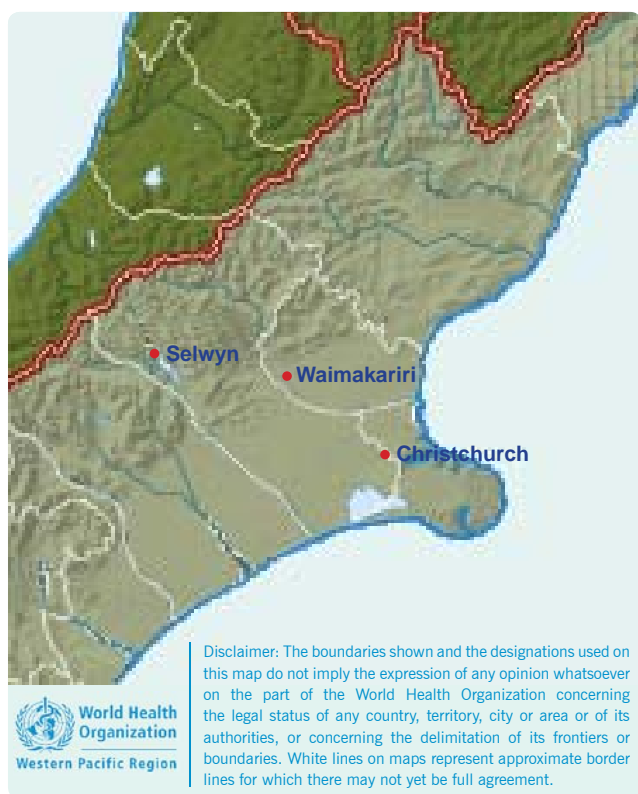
Selwyn
Waimakariri
Christchurch

World Health Organization
Western Pacific Region

Disclaimer: The boundaries shown and the designations used on this map do not imply the expression of any opinion whatsoever on the part of the World Health Organization concerning the legal status of any country, territory, city or area or of its authorities, or concerning the delimitation of its frontiers or boundaries. White lines on maps represent approximate border lines for which there may not yet be full agreement.